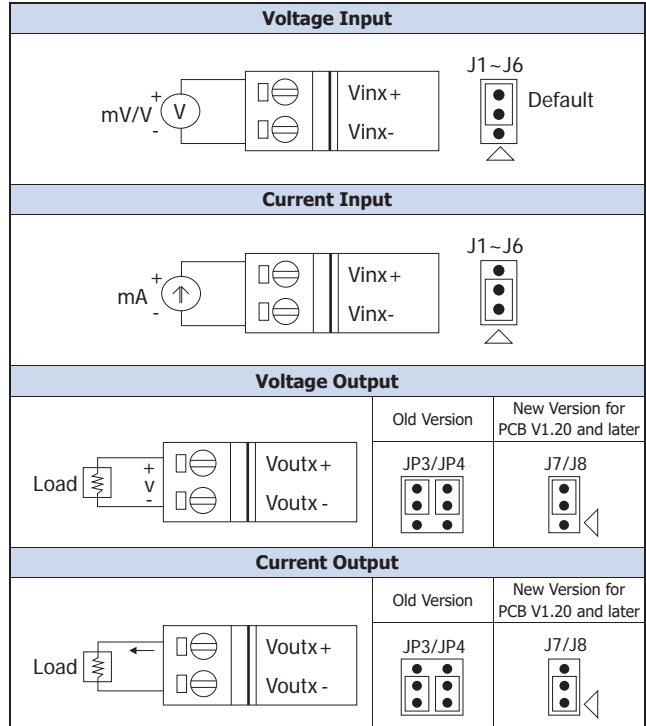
**Voltage Input**

mV/V + V -

Vinx+
Vinx-

J1~J6
Default

**Current Input**

mA + -

Vinx+
Vinx-

J1~J6

**Voltage Output**

| Old Version | New Version for PCB V1.20 and later |
|---|---|
| JP3/JP4 | J7/J8 |

Load + V -

Voutx+
Voutx-

**Current Output**

| Old Version | New Version for PCB V1.20 and later |
|---|---|
| JP3/JP4 | J7/J8 |

Load

Voutx+
Voutx-